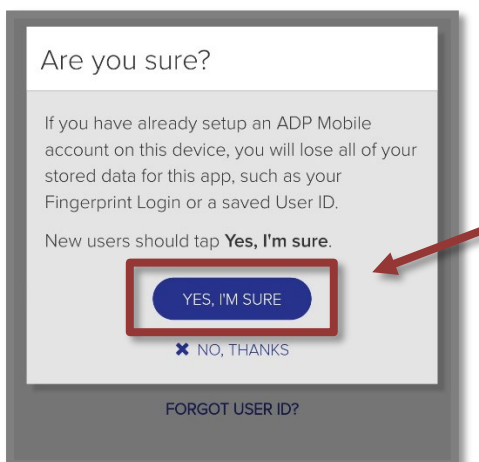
Are you sure?

If you have already setup an ADP Mobile account on this device, you will lose all of your stored data for this app, such as your Fingerprint Login or a saved User ID.

New users should tap **Yes, I'm sure**.

YES, I'M SURE

✖ NO, THANKS

FORGOT USER ID?